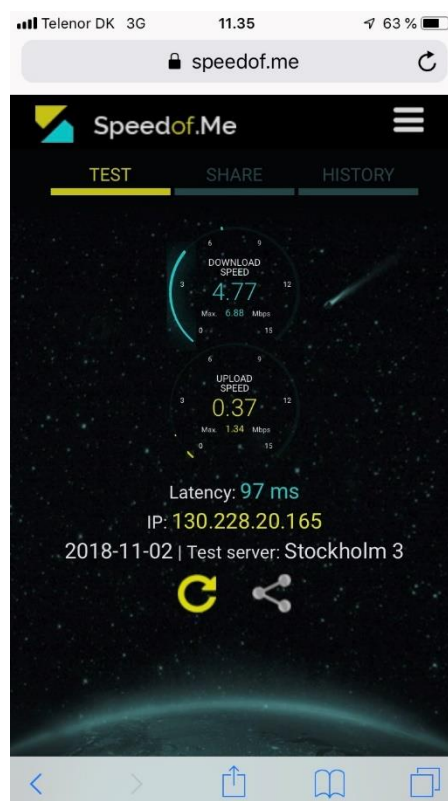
Telenor DK 3G 11.35 63 %

speedof.me

Speedof.Me

TEST SHARE HISTORY

6 9
DOWNLOAD SPEED
3 4.77 12
Max. 6.88 Mbps
0 15

6 9
UPLOAD SPEED
3 0.37 12
Max. 1.34 Mbps
0 15

Latency: 97 ms
IP: 130.228.20.165
2018-11-02 | Test server: Stockholm 3